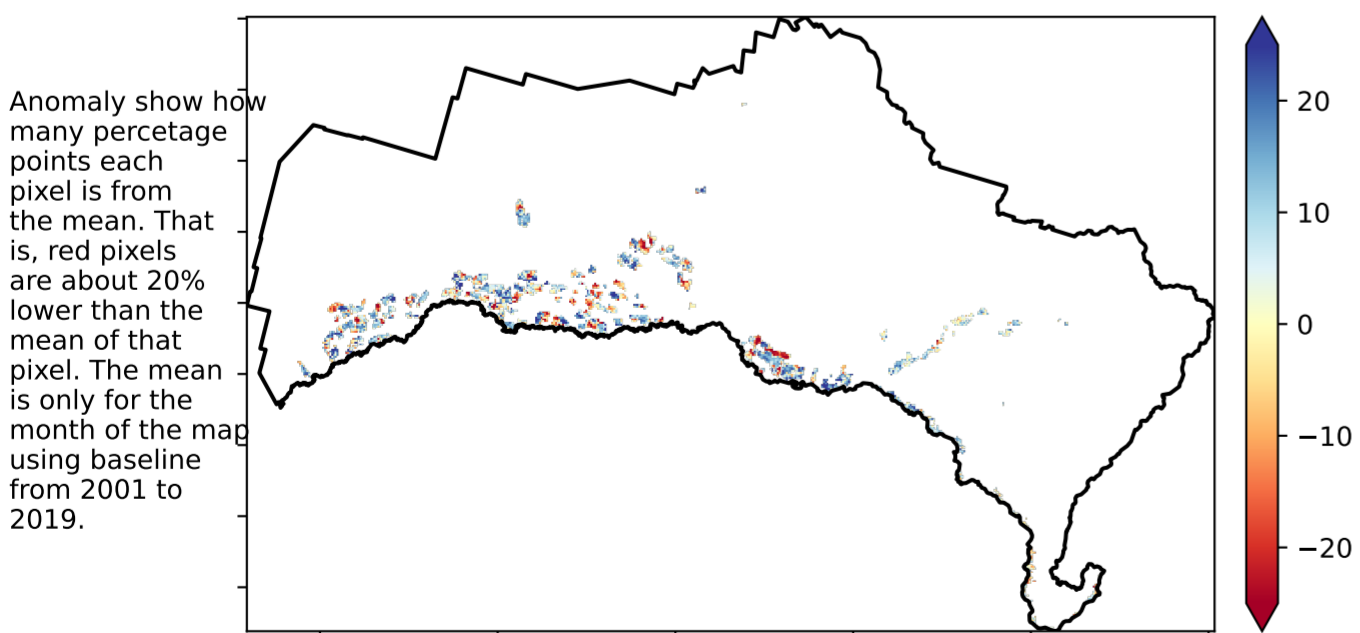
Anomaly show how many percetage points each pixel is from the mean. That is, red pixels are about 20% lower than the mean of that pixel. The mean is only for the month of the map using baseline from 2001 to 2019.

20
10
0
−10
−20